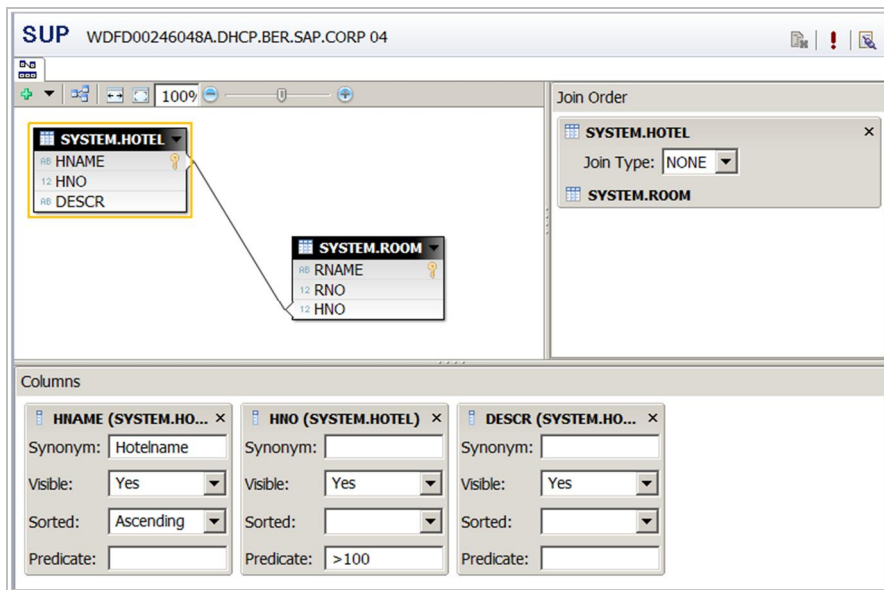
SUP WDFD00246048A.DHCP.BER.SAP.CORP 04

100%

SYSTEM.HOTEL
AB HNAME
12 HNO
AB DESCR

SYSTEM.ROOM
AB RNAME
12 RNO
12 HNO

Join Order

SYSTEM.HOTEL ×
Join Type: NONE

SYSTEM.ROOM

Columns

HNAME (SYSTEM.HO... ×
Synonym: Hotelname
Visible: Yes
Sorted: Ascending
Predicate:

HNO (SYSTEM.HOTEL) ×
Synonym:
Visible: Yes
Sorted:
Predicate: >100

DESCR (SYSTEM.HO... ×
Synonym:
Visible: Yes
Sorted:
Predicate: